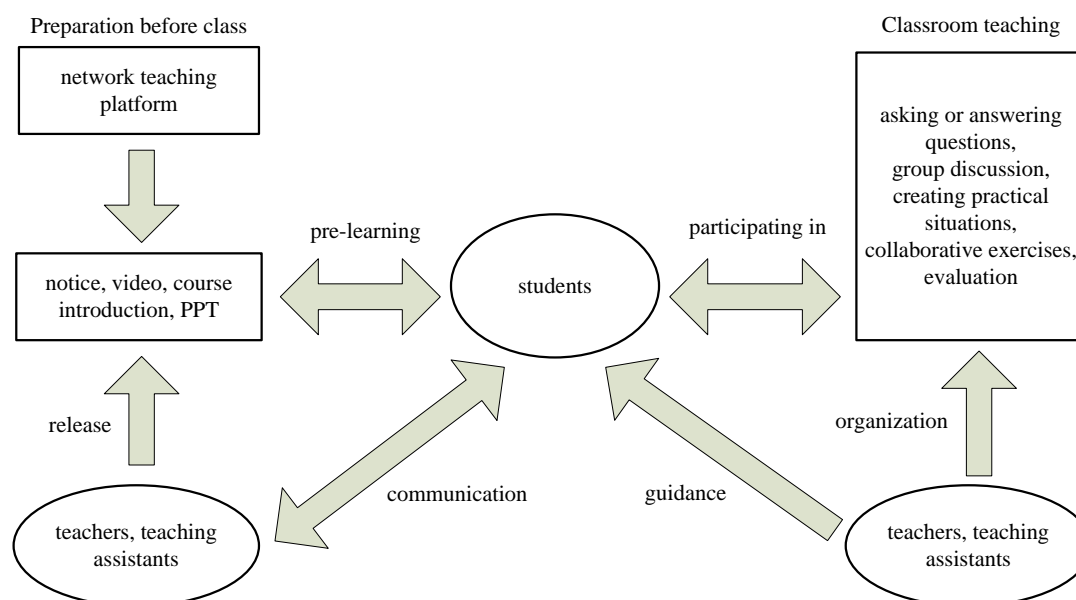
Preparation before class

Classroom teaching

network teaching platform

asking or answering questions, group discussion, creating practical situations, collaborative exercises, evaluation

pre-learning

participating in

notice, video, course introduction, PPT

students

release

organization

communication

guidance

teachers, teaching assistants

teachers, teaching assistants